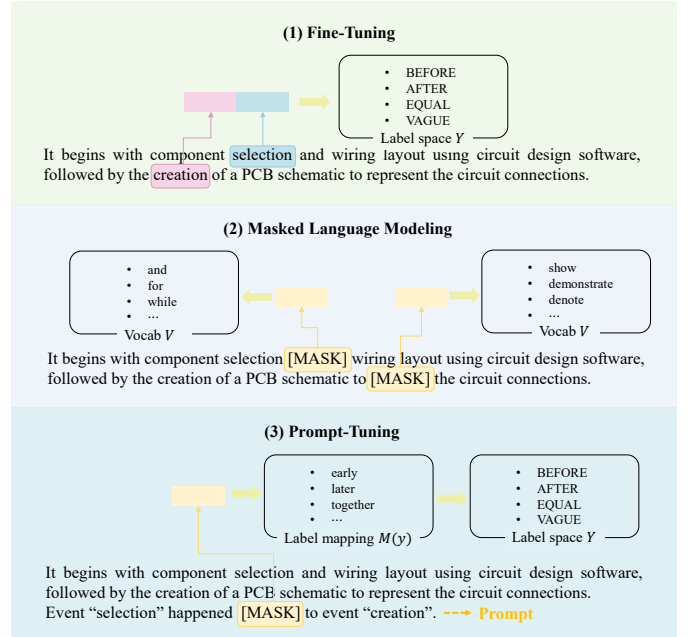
(1) Fine-Tuning

- BEFORE
- AFTER
- EQUAL
- VAGUE

Label space $Y$

It begins with component selection and wiring layout using circuit design software, followed by the creation of a PCB schematic to represent the circuit connections.

(2) Masked Language Modeling

- and
- for
- while
- …

Vocab $V$

- show
- demonstrate
- denote
- …

Vocab $V$

It begins with component selection [MASK] wiring layout using circuit design software, followed by the creation of a PCB schematic to [MASK] the circuit connections.

(3) Prompt-Tuning

- early
- later
- together
- …

Label mapping $M(y)$

- BEFORE
- AFTER
- EQUAL
- VAGUE

Label space $Y$

It begins with component selection and wiring layout using circuit design software, followed by the creation of a PCB schematic to represent the circuit connections.
Event “selection” happened [MASK] to event “creation”. Prompt